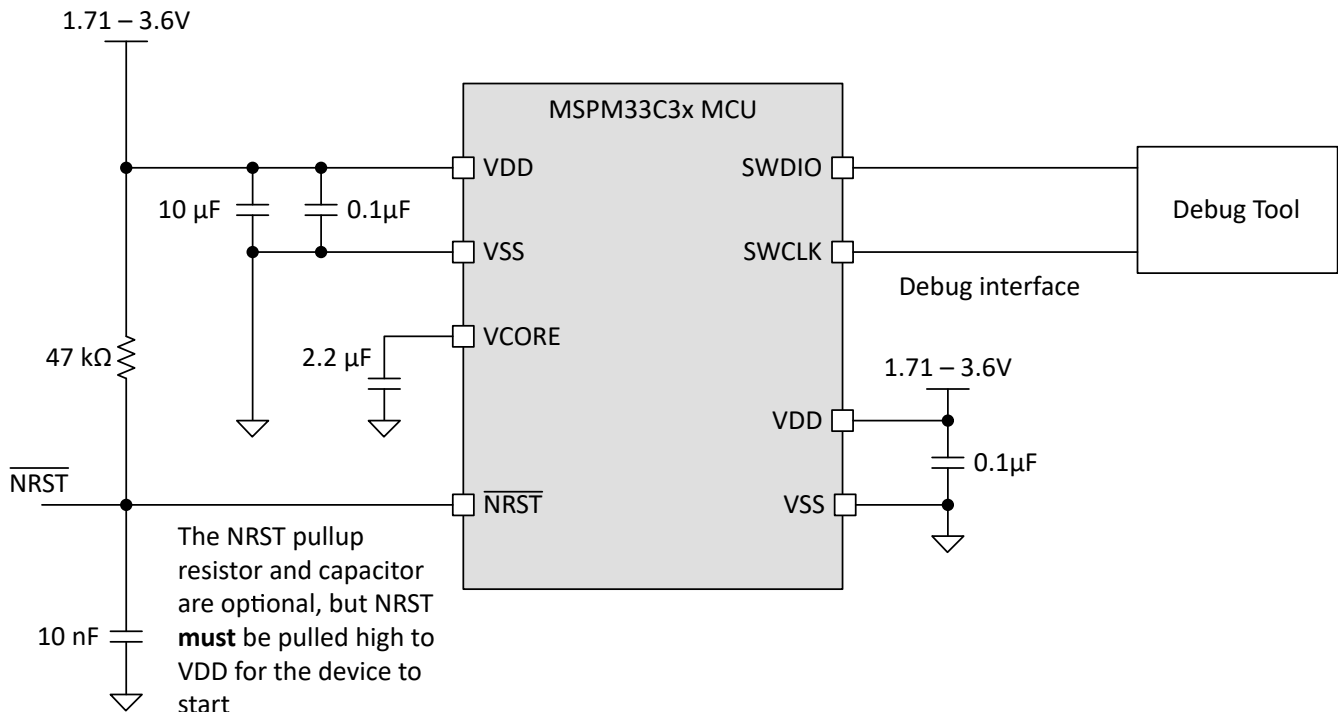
1.71 – 3.6V

MSPM33C3x MCU

VDD

SWDIO

10 µF

0.1µF

Debug Tool

VSS

SWCLK

Debug interface

VCORE

47 kΩ

2.2 µF

1.71 – 3.6V

VDD

0.1µF

$\overline{\text{NRST}}$

$\overline{\text{NRST}}$

VSS

The NRST pullup resistor and capacitor are optional, but NRST **must** be pulled high to VDD for the device to start

10 nF